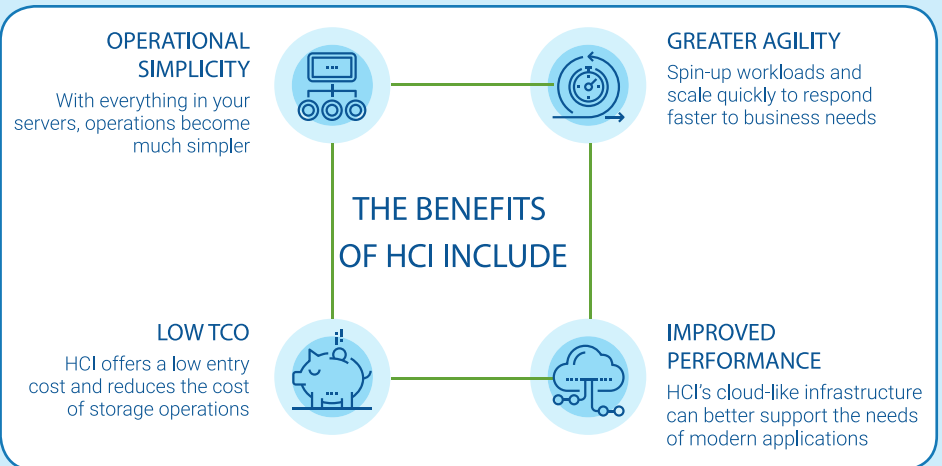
OPERATIONAL SIMPLICITY

With everything in your servers, operations become much simpler

GREATER AGILITY

Spin-up workloads and scale quickly to respond faster to business needs

THE BENEFITS OF HCI INCLUDE

LOW TCO

HCI offers a low entry cost and reduces the cost of storage operations

IMPROVED PERFORMANCE

HCI's cloud-like infrastructure can better support the needs of modern applications